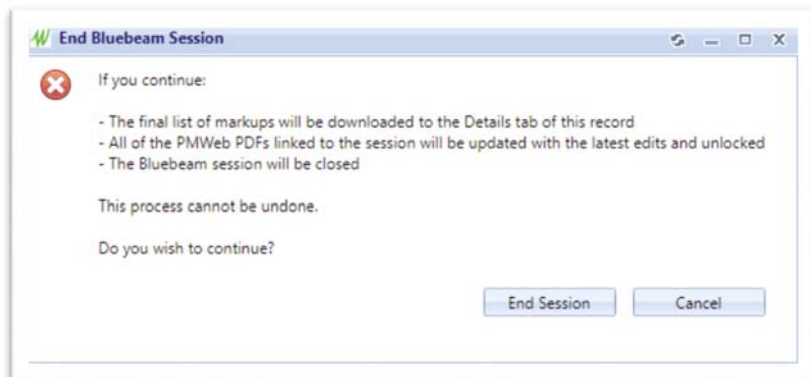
End Bluebeam Session

If you continue:

- The final list of markups will be downloaded to the Details tab of this record
- All of the PMWeb PDFs linked to the session will be updated with the latest edits and unlocked
- The Bluebeam session will be closed

This process cannot be undone.

Do you wish to continue?

End Session Cancel